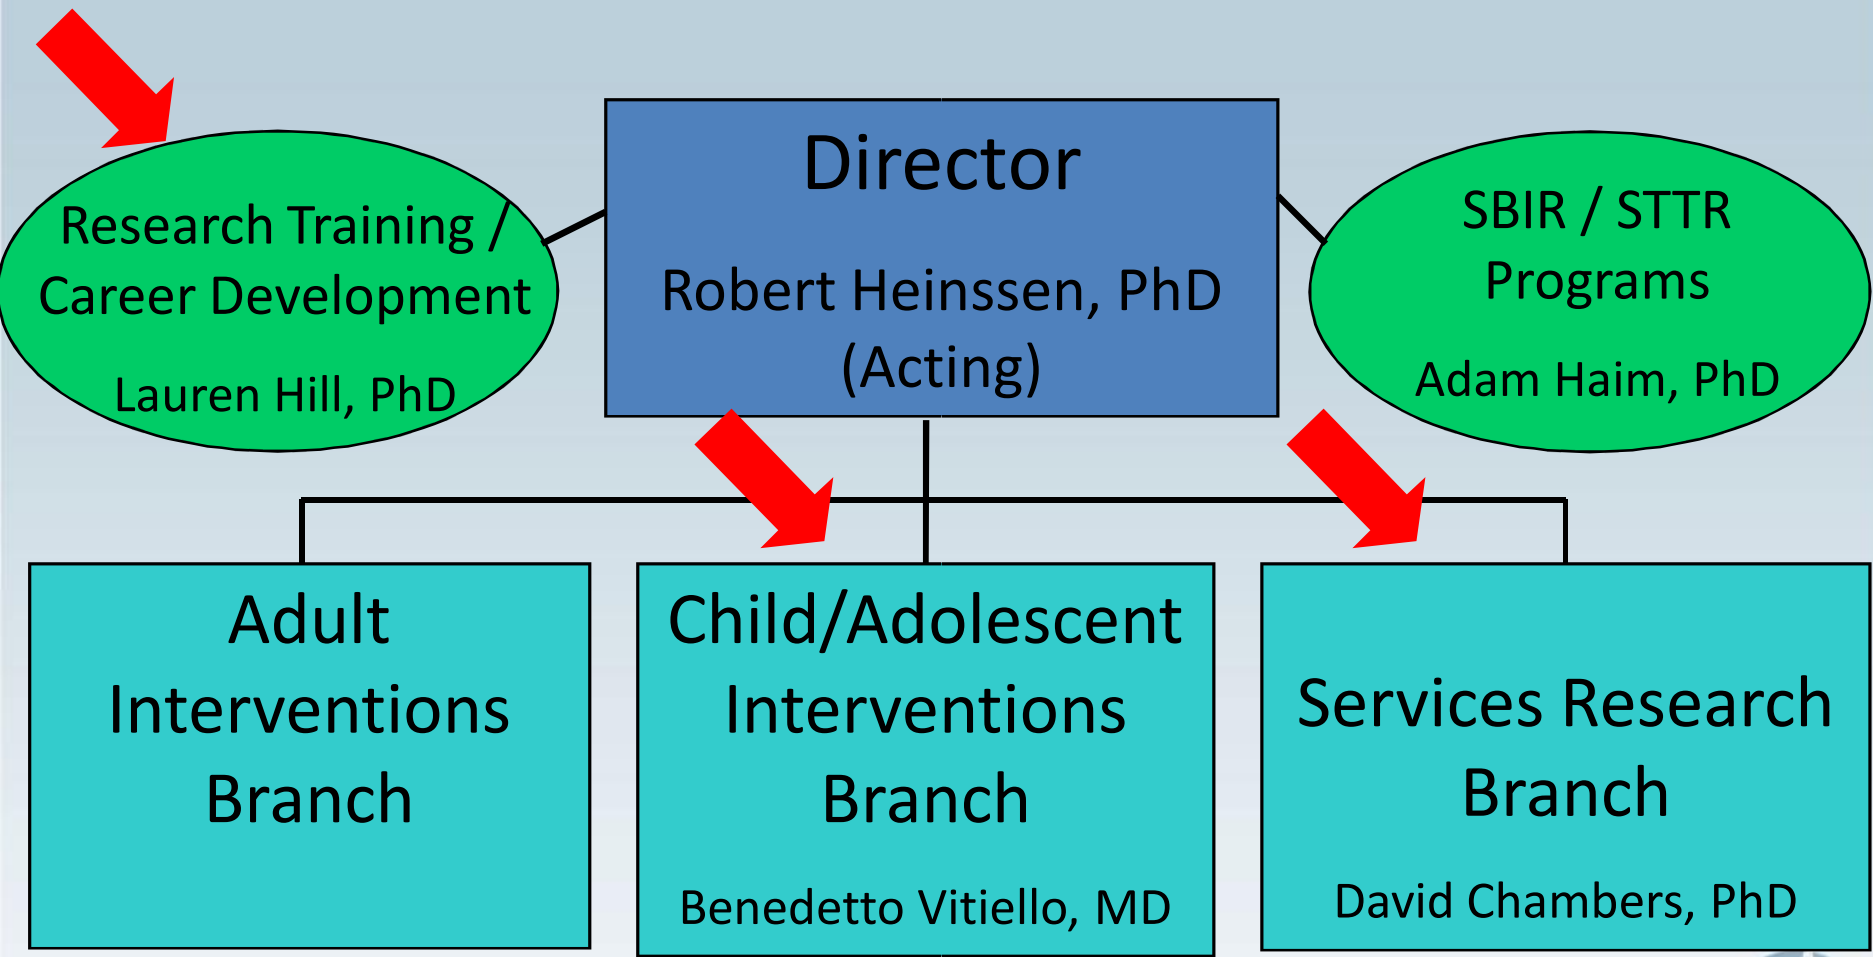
Research Training / Career Development

Lauren Hill, PhD

Director

Robert Heinssen, PhD (Acting)

SBIR / STTR Programs

Adam Haim, PhD

Adult Interventions Branch

Child/Adolescent Interventions Branch

Benedetto Vitiello, MD

Services Research Branch

David Chambers, PhD